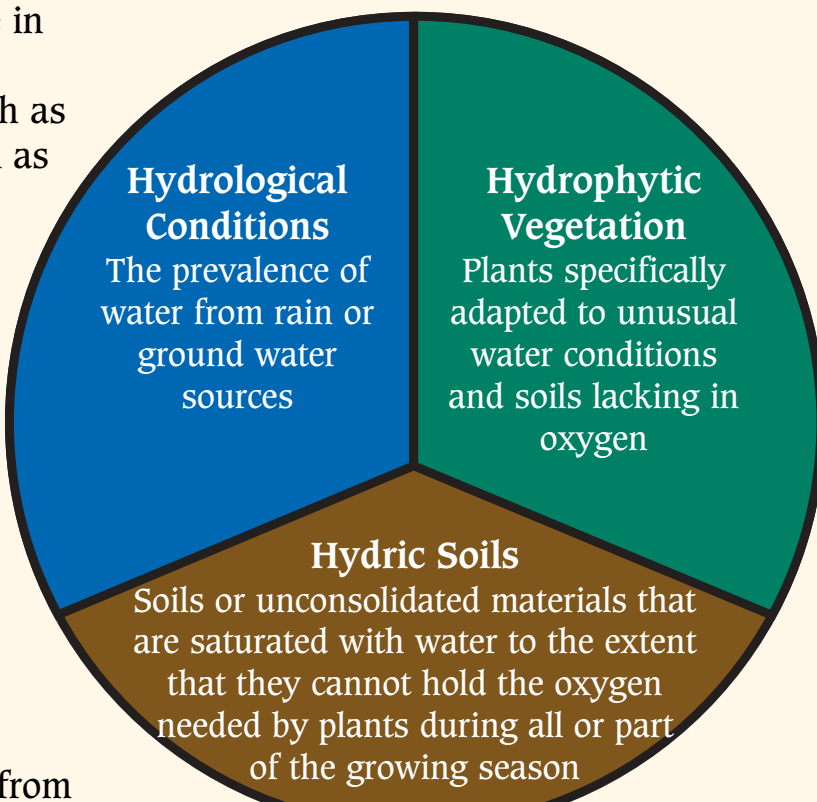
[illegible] in

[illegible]h as
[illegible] as

Hydrological Conditions
The prevalence of water from rain or ground water sources

Hydrophytic Vegetation
Plants specifically adapted to unusual water conditions and soils lacking in oxygen

Hydric Soils
Soils or unconsolidated materials that are saturated with water to the extent that they cannot hold the oxygen needed by plants during all or part of the growing season

from